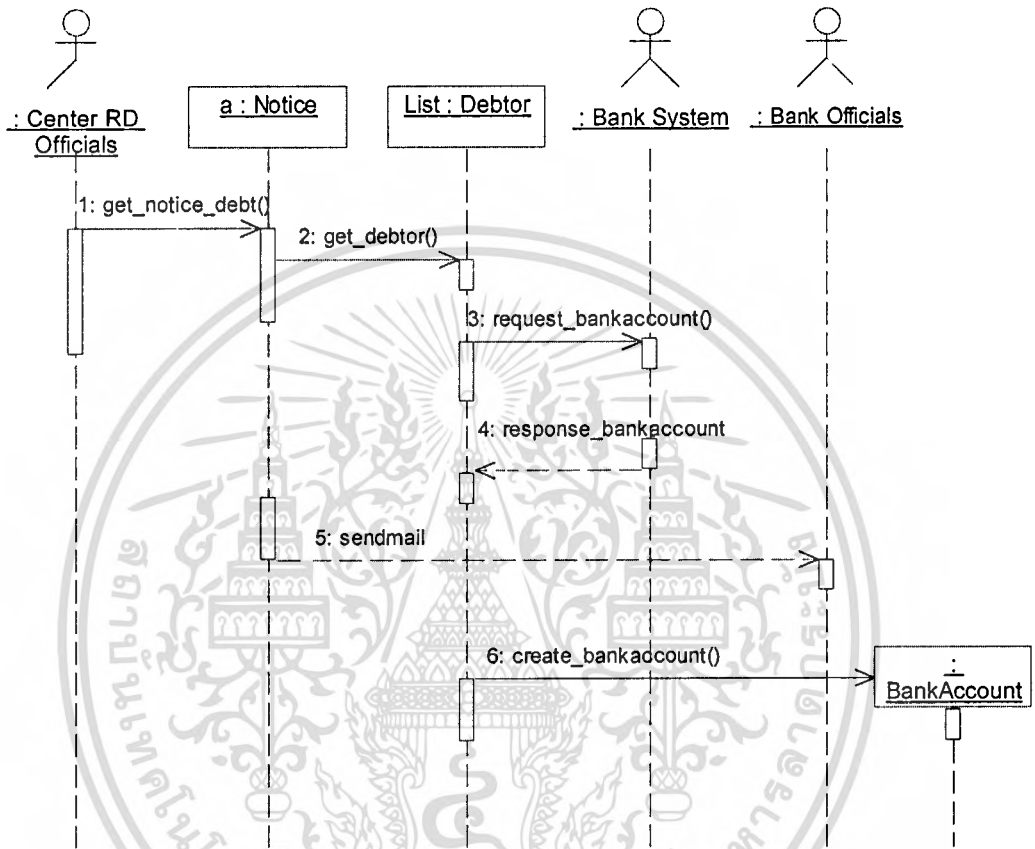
: Center RD Officials

a : Notice

List : Debtor

: Bank System

: Bank Officials

1: get_notice_debt()

2: get_debtor()

3: request_bankaccount()

4: response_bankaccount

5: sendmail

6: create_bankaccount()

: BankAccount